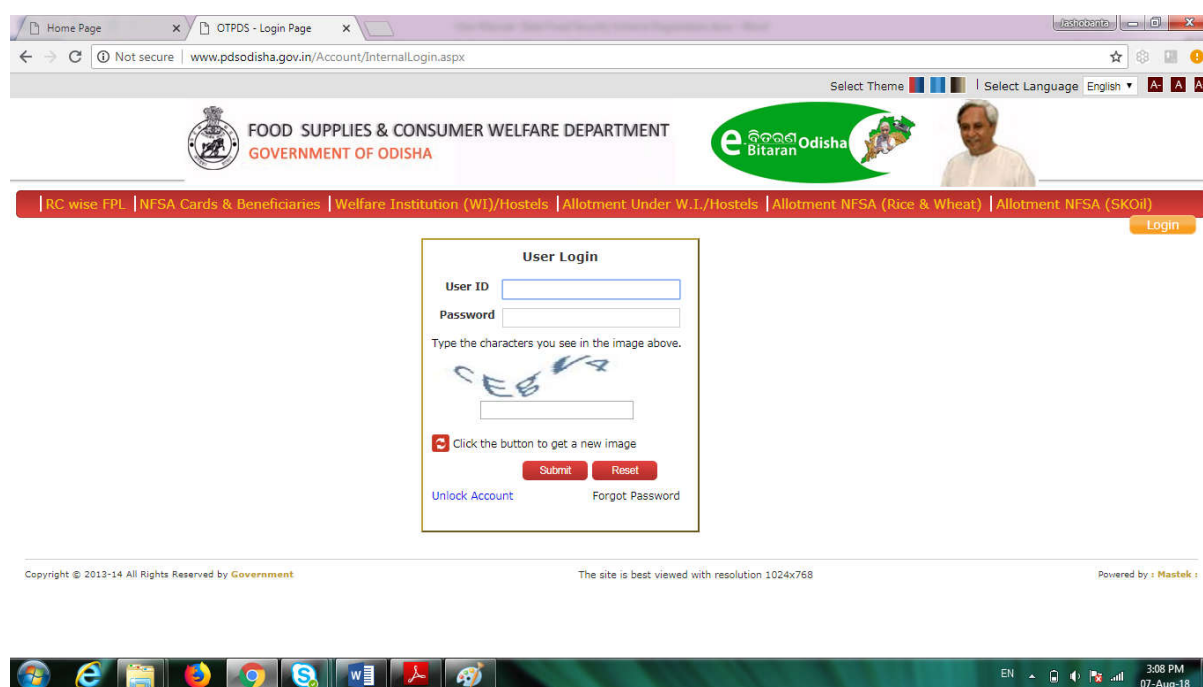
Home Page
OTPDS - Login Page
Jashobanta
Not secure | www.pdsodisha.gov.in/Account/InternalLogin.aspx
Select Theme | Select Language English ▾ A- A A+

FOOD SUPPLIES & CONSUMER WELFARE DEPARTMENT
GOVERNMENT OF ODISHA
e ବିତରଣ Bitaran Odisha

|RC wise FPL |NFSA Cards & Beneficiaries |Welfare Institution (WI)/Hostels |Allotment Under W.I./Hostels |Allotment NFSA (Rice & Wheat) |Allotment NFSA (SKOil)
Login

User Login
User ID
Password
Type the characters you see in the image above.
cEg V4
Click the button to get a new image
Submit Reset
Unlock Account Forgot Password

Copyright © 2013-14 All Rights Reserved by Government
The site is best viewed with resolution 1024x768
Powered by : Mastek :

EN 3:08 PM 07-Aug-18